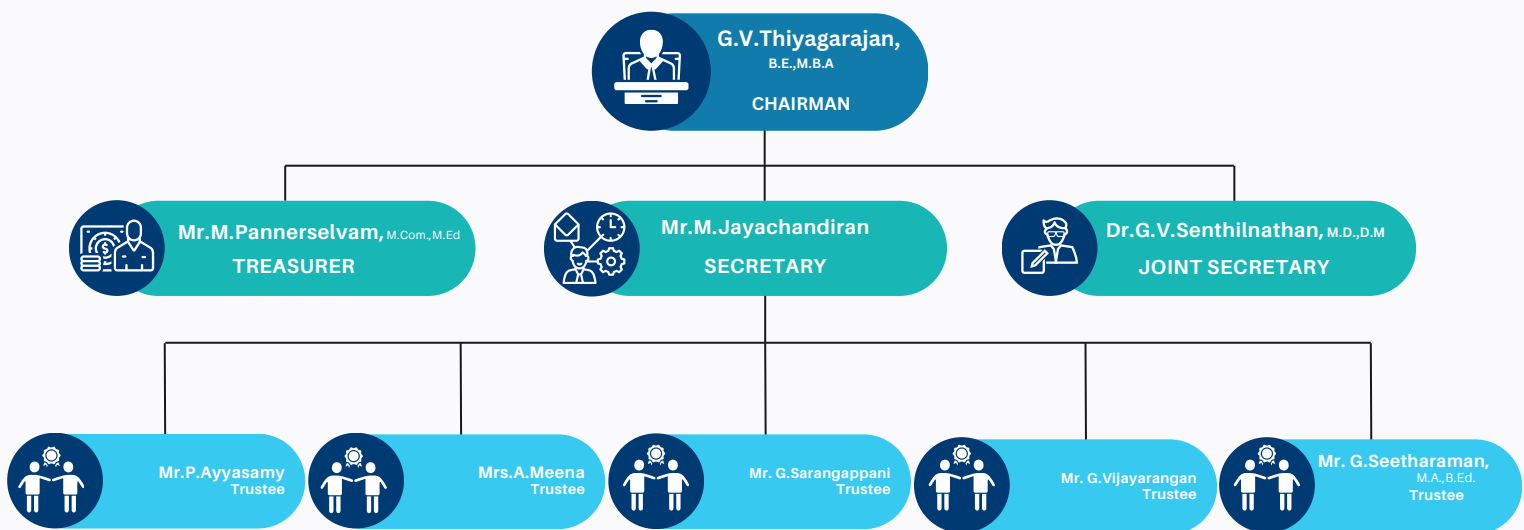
G.V.Thiyagarajan, B.E.,M.B.A
CHAIRMAN

Mr.M.Pannerselvam, M.Com.,M.Ed
TREASURER

Mr.M.Jayachandiran
SECRETARY

Dr.G.V.Senthilnathan, M.D.,D.M
JOINT SECRETARY

Mr.P.Ayyasamy
Trustee

Mrs.A.Meena
Trustee

Mr. G.Sarangappani
Trustee

Mr. G.Vijayarangan
Trustee

Mr. G.Seetharaman, M.A.,B.Ed.
Trustee